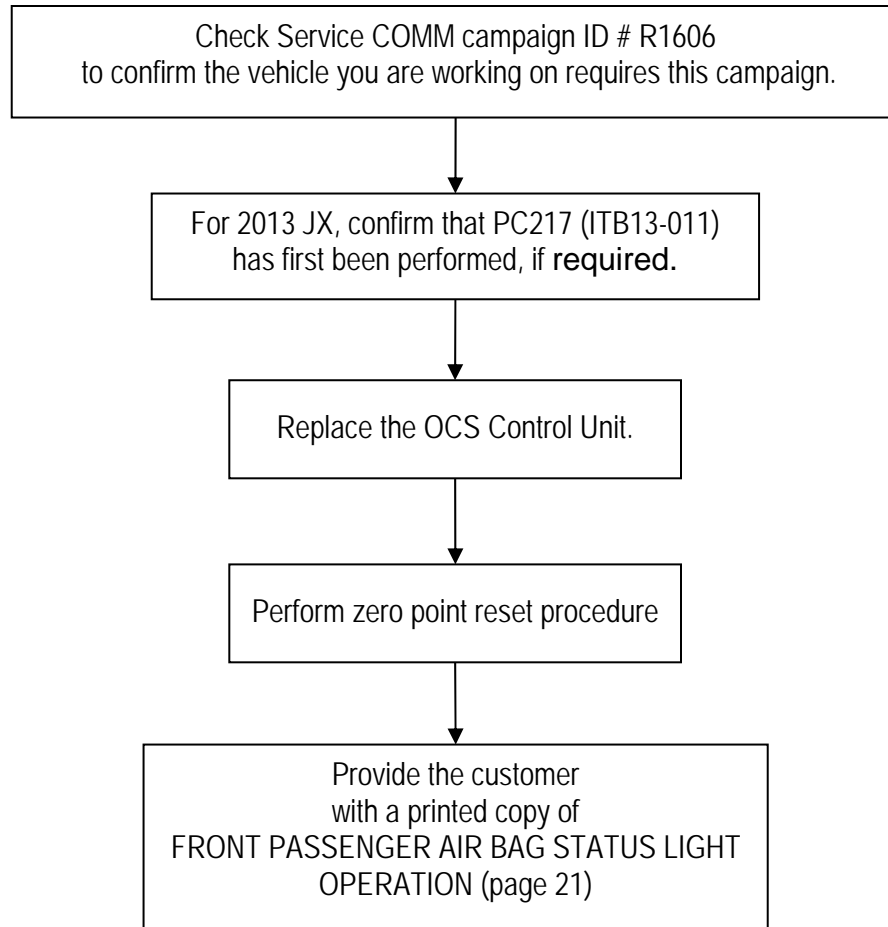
Check Service COMM campaign ID # R1606
to confirm the vehicle you are working on requires this campaign.

For 2013 JX, confirm that PC217 (ITB13-011) has first been performed, if **required.**

Replace the OCS Control Unit.

Perform zero point reset procedure

Provide the customer with a printed copy of FRONT PASSENGER AIR BAG STATUS LIGHT OPERATION (page 21)